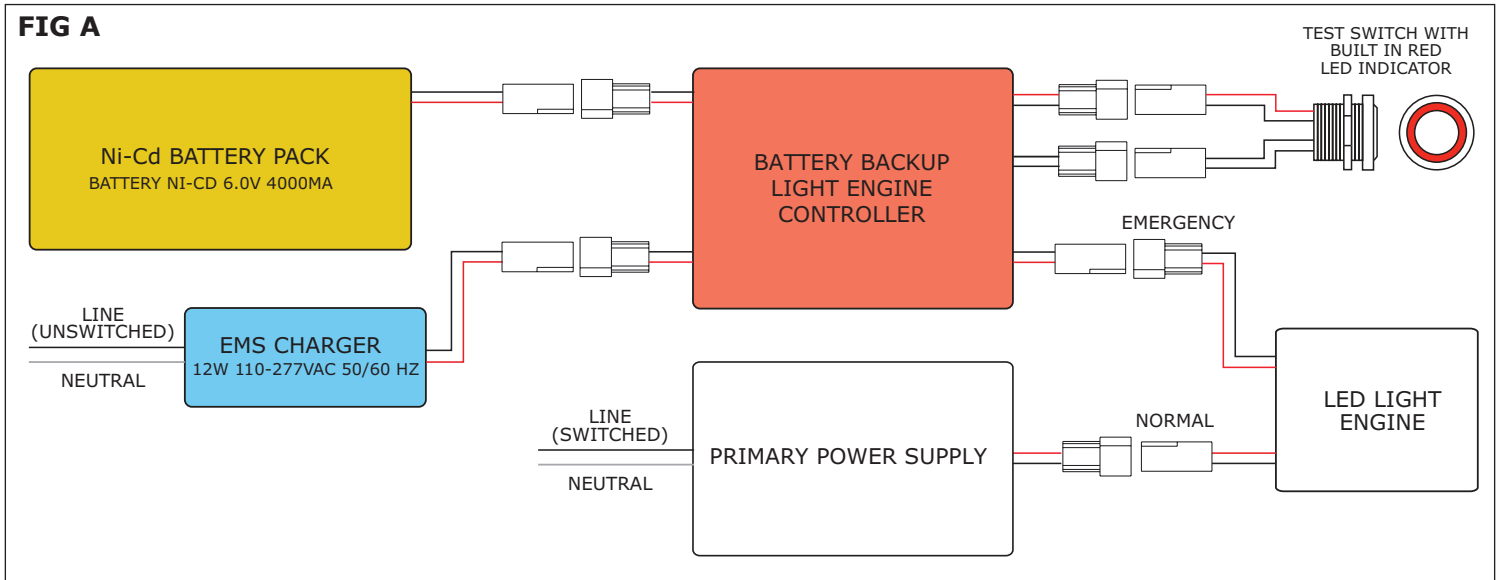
FIG A

TEST SWITCH WITH BUILT IN RED LED INDICATOR

Ni-Cd BATTERY PACK
BATTERY NI-CD 6.0V 4000MA

BATTERY BACKUP LIGHT ENGINE CONTROLLER

EMERGENCY

LINE (UNSWITCHED)

NEUTRAL

EMS CHARGER
12W 110-277VAC 50/60 HZ

LED LIGHT ENGINE

LINE (SWITCHED)

NEUTRAL

PRIMARY POWER SUPPLY

NORMAL